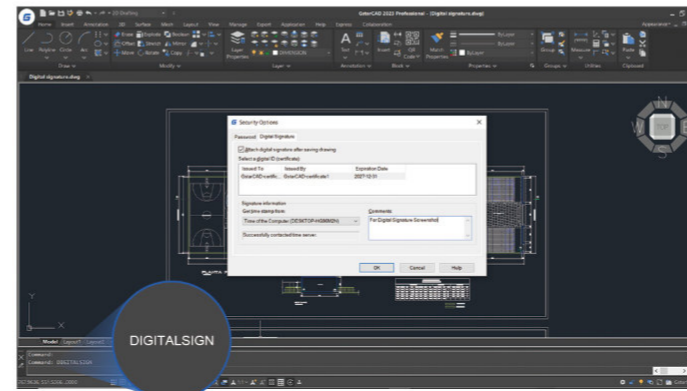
GstarCAD 2023 Professional - [Digital signature.dwg]

Home Insert Annotation 2D Surface Mesh Layout View Manage Export Application Help Express Collaboration

Line Polyline Circle Arc

Draw

Move Rotate Copy

Stretch Mirror Offset Erase Explode

Modify

Layer Properties

Layer

DIMENSION

Text

Annotation

Insert

Block

Match Properties

ByLayer

ByLayer

ByLayer

Properties

Group

Groups

Measure

Utilities

Paste

Clipboard

Digital signature.dwg

Security Options

Password Digital Signature

Attach digital signature after saving drawing

Select a digital ID (certificate):

| Issued To | Issued By | Expiration Date |
|---|---|---|
| GstarCAD-certifi... | GstarCAD-certificate1 | 2027-12-31 |

Signature information

Get time stamp from:

Time of the Computer (DESKTOP-H098KON)

Successfully contacted time server.

Comments:

For Digital Signature Screenshot

OK Cancel Help

DIGITALSIGN

Model Layout1 Layout2

Command:

Command: DIGITALSIGN